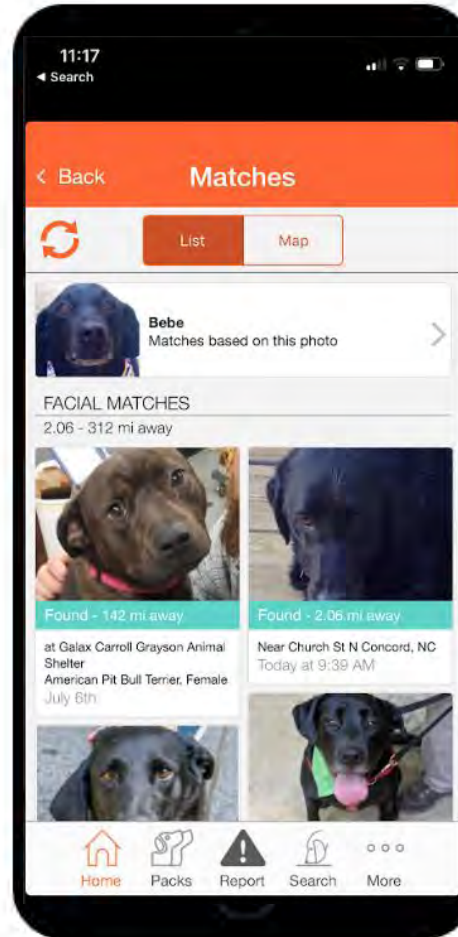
11:17
◂ Search

< Back
Matches

List
Map

Bebe
Matches based on this photo

FACIAL MATCHES
2.06 - 312 mi away

Found - 142 mi away
at Galax Carroll Grayson Animal Shelter
American Pit Bull Terrier, Female
July 6th

Found - 2.06 mi away
Near Church St N Concord, NC
Today at 9:39 AM

Home
Packs
Report
Search
More